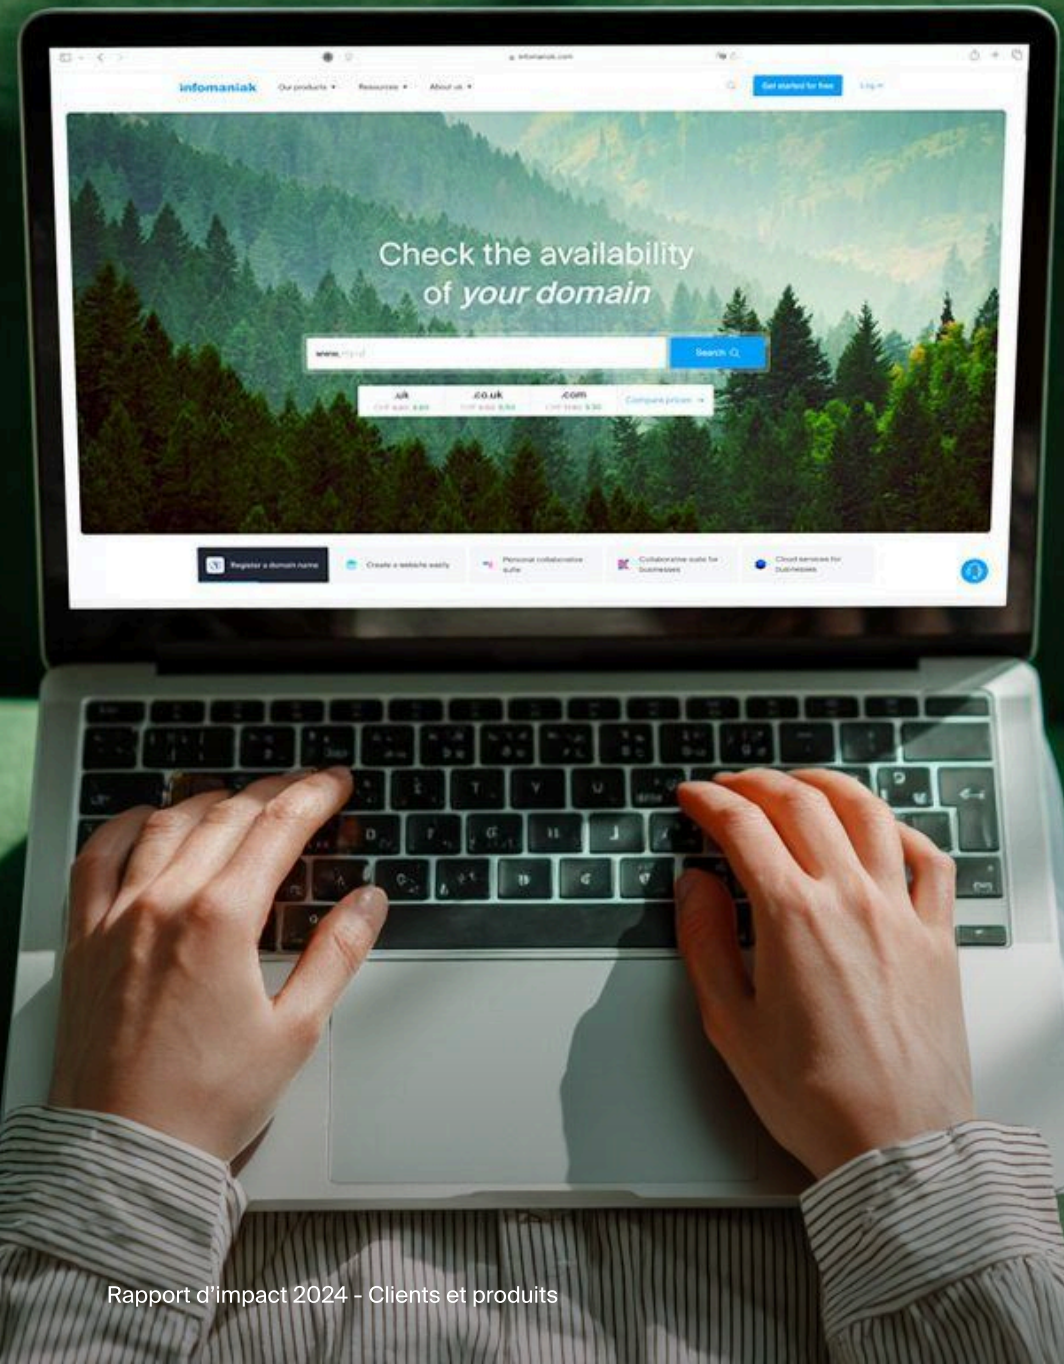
infomaniak.com

infomaniak Our products ▾ Resources ▾ About us ▾

Get started for free Log in

Check the availability of your domain

www.

Search

.uk
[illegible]

.co.uk
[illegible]

.com
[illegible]

Compare prices →

Register a domain name

Create a website easily

Personal collaborative suite

Collaborative suite for businesses

Cloud services for businesses

Rapport d'impact 2024 - Clients et produits